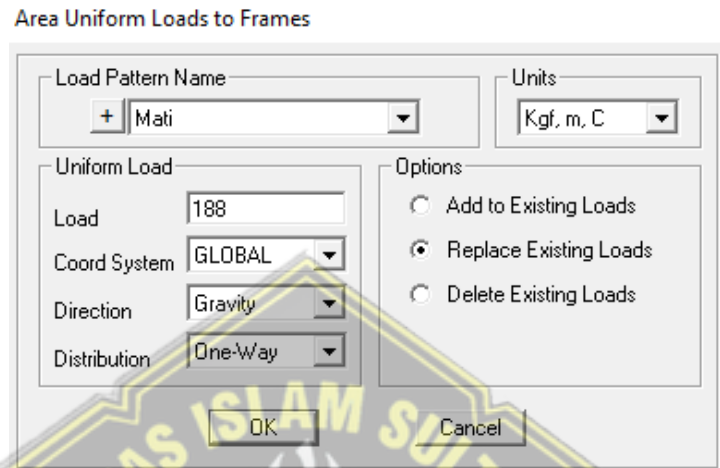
Area Uniform Loads to Frames

Load Pattern Name

+ Mati

Units

Kgf, m, C

Uniform Load

Load 188

Coord System GLOBAL

Direction Gravity

Distribution One-Way

Options

Add to Existing Loads

Replace Existing Loads

Delete Existing Loads

OK

Cancel

ISLAM SU